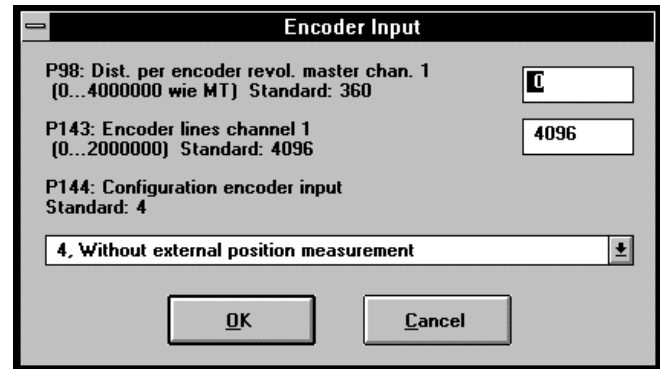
Encoder Input

P98: Dist. per encoder revol. master chan. 1
(0...4000000 wie MT) Standard: 360

0

P143: Encoder lines channel 1
(0...2000000) Standard: 4096

4096

P144: Configuration encoder input
Standard: 4

4, Without external position measurement

OK

Cancel